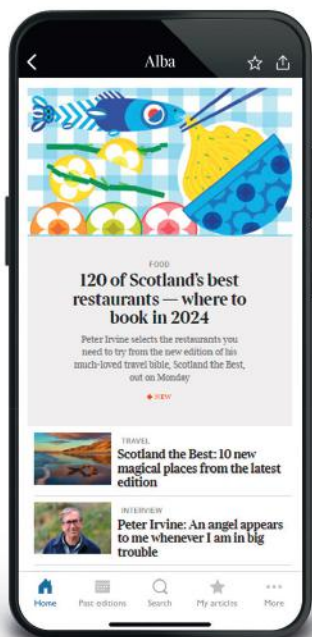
Alba

FOOD

120 of Scotland's best restaurants — where to book in 2024

Peter Irvine selects the restaurants you need to try from the new edition of his much-loved travel bible, Scotland the Best, out on Monday

NEW

TRAVEL

Scotland the Best: 10 new magical places from the latest edition

INTERVIEW

Peter Irvine: An angel appears to me whenever I am in big trouble

Home Past editions Search My articles More